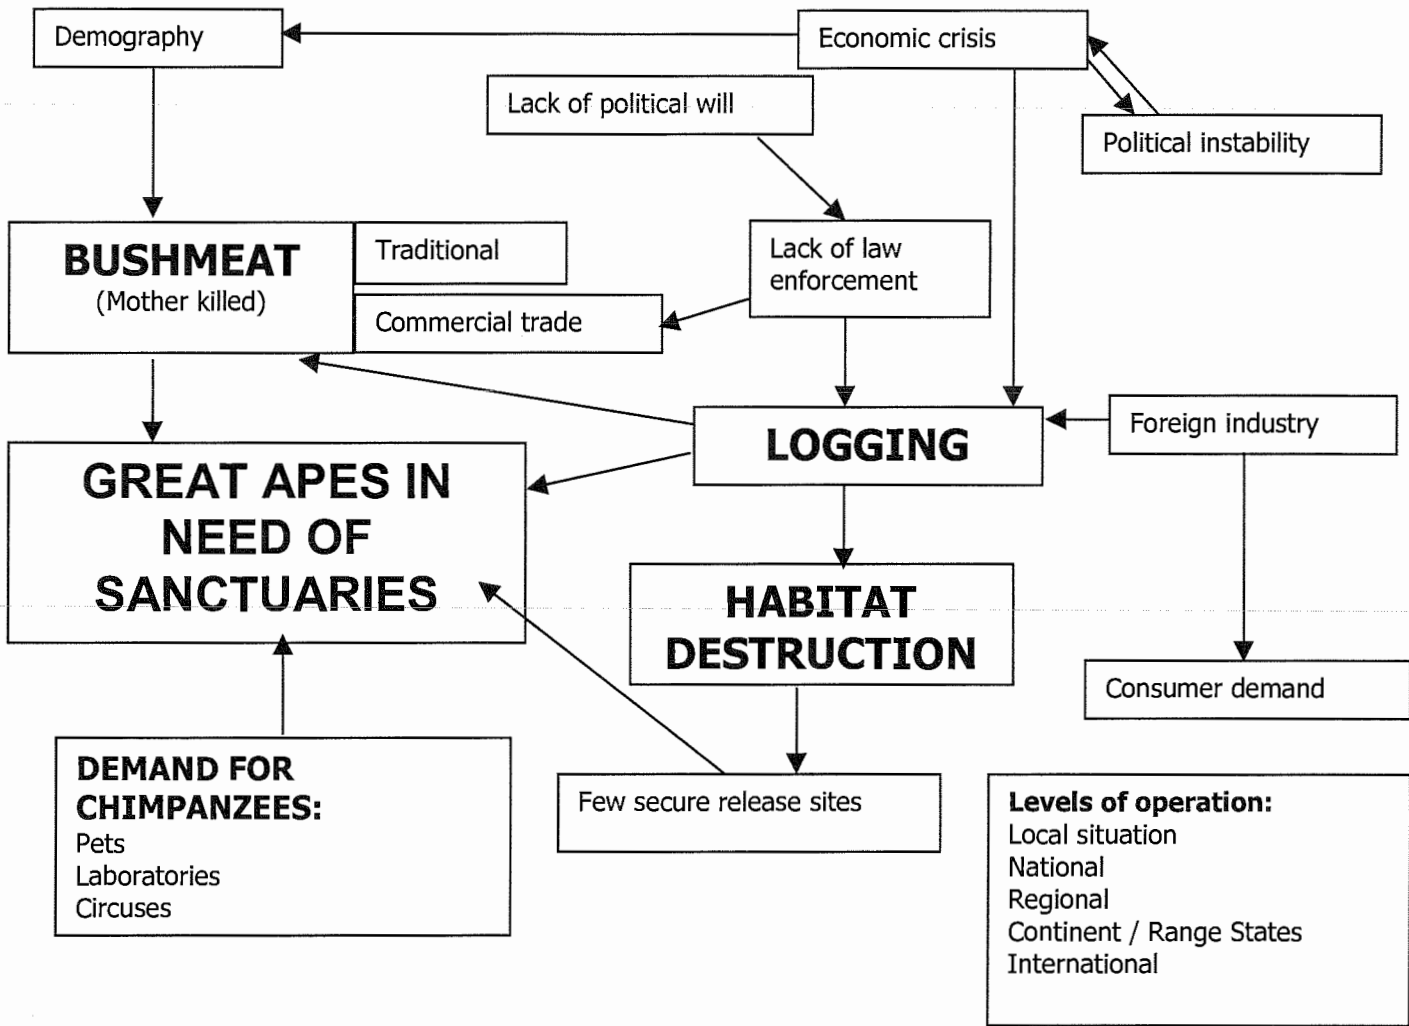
Demography

Economic crisis

Lack of political will

Political instability

BUSHMEAT
(Mother killed)

Traditional

Commercial trade

Lack of law enforcement

LOGGING

Foreign industry

GREAT APES IN NEED OF SANCTUARIES

HABITAT DESTRUCTION

Consumer demand

DEMAND FOR CHIMPANZEES:
Pets
Laboratories
Circuses

Few secure release sites

Levels of operation:
Local situation
National
Regional
Continent / Range States
International